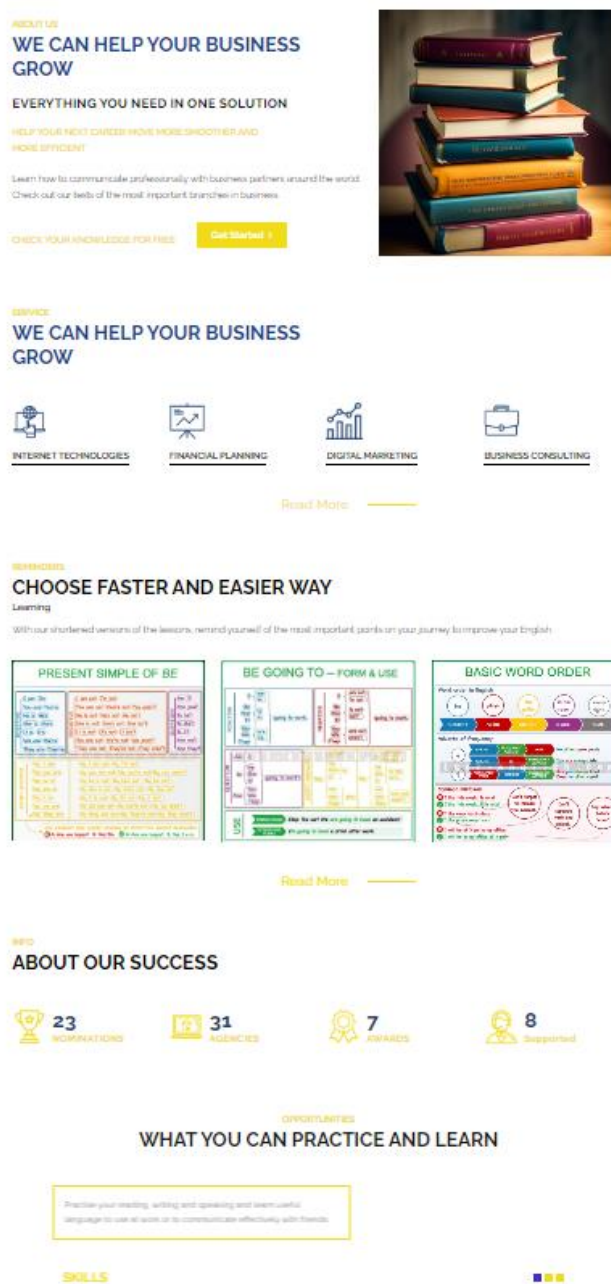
ABOUT US

WE CAN HELP YOUR BUSINESS GROW

EVERYTHING YOU NEED IN ONE SOLUTION

HELP YOUR NEXT CAREER MOVE MORE SMOOTHER AND MORE EFFICENT

Learn how to communicate professionally with business partners around the world. Check out our tests of the most important branches in business.

CHECK YOUR KNOWLEDGE FOR FREE

Get Started >

SERVICE

WE CAN HELP YOUR BUSINESS GROW

INTERNET TECHNOLOGIES

FINANCIAL PLANNING

DIGITAL MARKETING

BUSINESS CONSULTING

Read More

REMINDERS

CHOOSE FASTER AND EASIER WAY

Learning

With our shortened versions of the lessons, remind yourself of the most important points on your journey to improve your English.

PRESENT SIMPLE OF BE

BE GOING TO – FORM & USE

BASIC WORD ORDER

Read More

INFO

ABOUT OUR SUCCESS

23 NOMINATIONS

31 AGENCIES

7 AWARDS

8 Supported

OPPORTUNITIES

WHAT YOU CAN PRACTICE AND LEARN

Practice your reading, writing and speaking and learn useful language to use at work or to communicate effectively with friends.

SKILLS